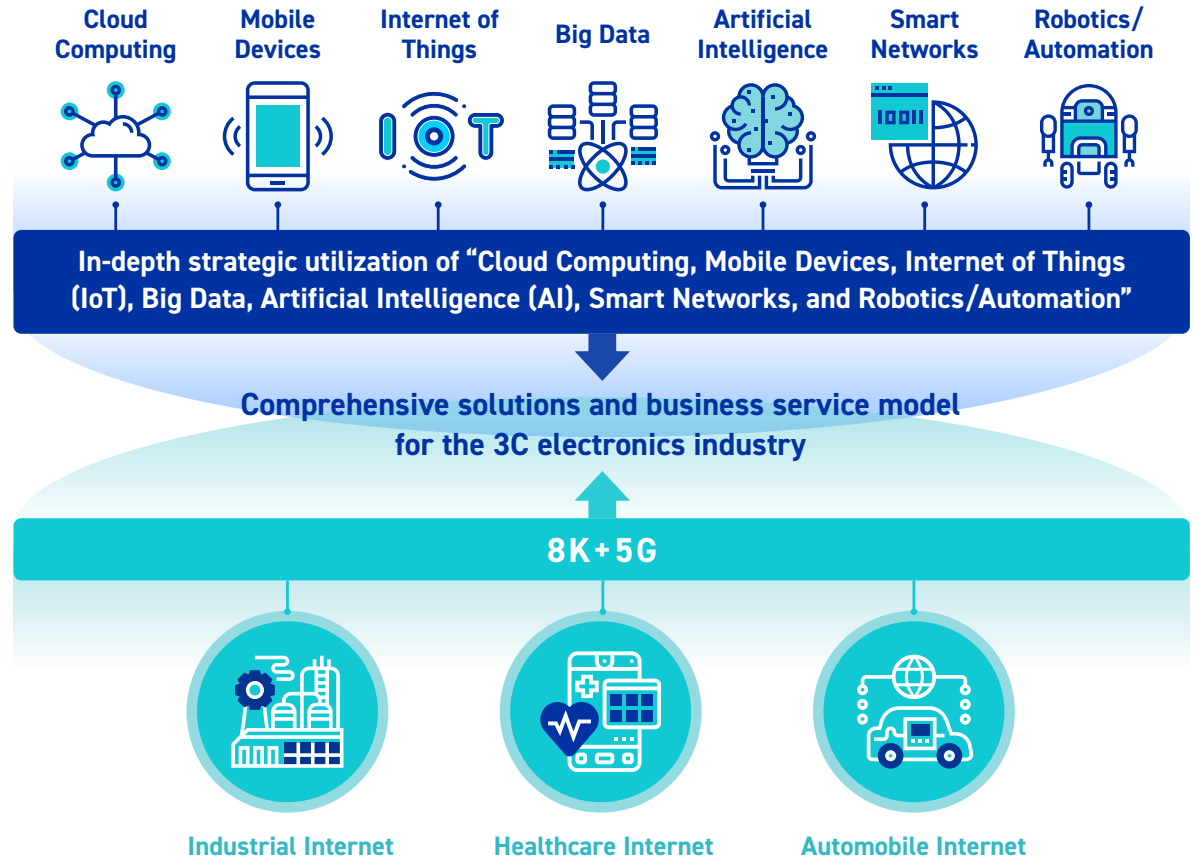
Cloud Computing

Mobile Devices

Internet of Things

Big Data

Artificial Intelligence

Smart Networks

Robotics/ Automation

IOT

In-depth strategic utilization of “Cloud Computing, Mobile Devices, Internet of Things (IoT), Big Data, Artificial Intelligence (AI), Smart Networks, and Robotics/Automation”

Comprehensive solutions and business service model for the 3C electronics industry

8K+5G

Industrial Internet

Healthcare Internet

Automobile Internet